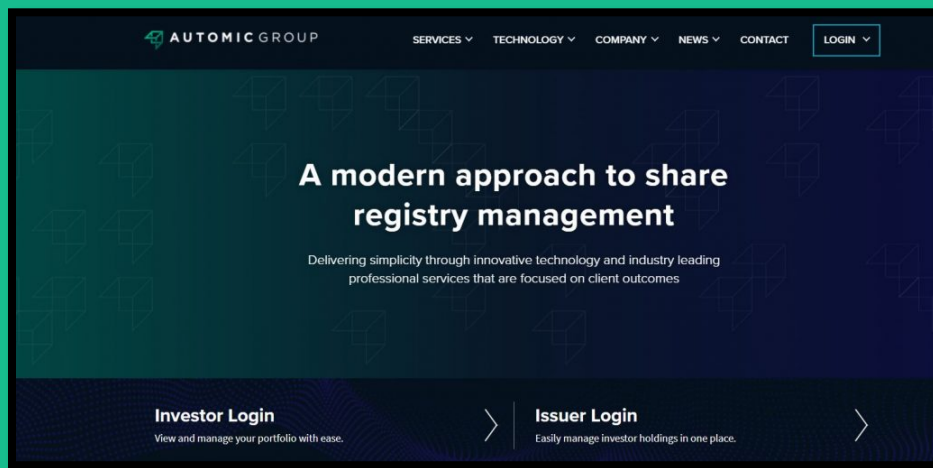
AUTOMIC GROUP

SERVICES TECHNOLOGY COMPANY NEWS CONTACT LOGIN

A modern approach to share registry management

Delivering simplicity through innovative technology and industry leading professional services that are focused on client outcomes

Investor Login
View and manage your portfolio with ease.

Issuer Login
Easily manage investor holdings in one place.